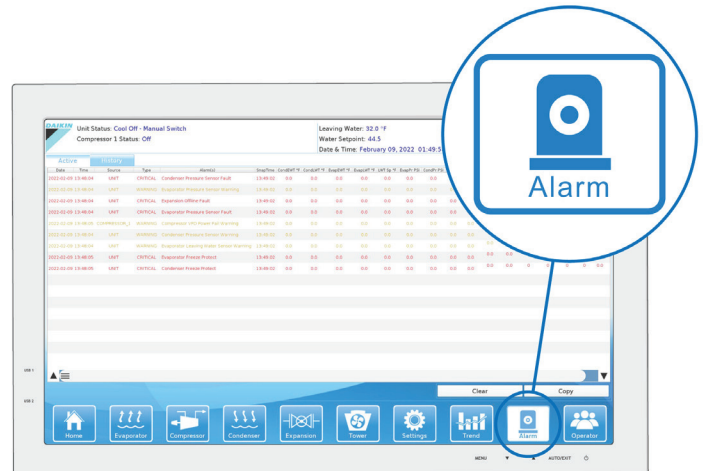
Alarm

DAIKIN

Unit Status: Cool Off - Manual Switch
Compressor 1 Status: Off

Leaving Water: 32.0 °F
Water Setpoint: 44.5
Date & Time: February 09, 2022 01:49:5

Active History

| Date | Time | Source | Type | Alarm(s) | SnapTime |
|---|---|---|---|---|---|
| 2022-02-09 | 13:48:04 | UNIT | CRITICAL | Condenser Pressure Sensor Fault | 13:48:02 |
| 2022-02-09 | 13:48:04 | UNIT | WARNING | Evaporator Pressure Sensor Warning | 13:48:02 |
| 2022-02-09 | 13:48:04 | UNIT | CRITICAL | Expansion Offline Fault | 13:48:02 |
| 2022-02-09 | 13:48:04 | UNIT | CRITICAL | Evaporator Pressure Sensor Fault | 13:48:02 |
| 2022-02-09 | 13:48:04 | COMPRESSOR 1 | WARNING | Compressor VFD Power Fail Warning | 13:48:02 |
| 2022-02-09 | 13:48:04 | UNIT | WARNING | Condenser Pressure Sensor Warning | 13:48:02 |
| 2022-02-09 | 13:48:04 | UNIT | WARNING | Evaporator Leaving Water Sensor Warning | 13:48:02 |
| 2022-02-09 | 13:48:05 | UNIT | CRITICAL | Evaporator Freeze Protect | 13:48:02 |
| 2022-02-09 | 13:48:05 | UNIT | CRITICAL | Condenser Freeze Protect | 13:48:02 |

Clear
Copy

Home
Evaporator
Compressor
Condenser
Expansion
Tower
Settings
Trend
Alarm
Operator

MENU
AUTO/EXIT